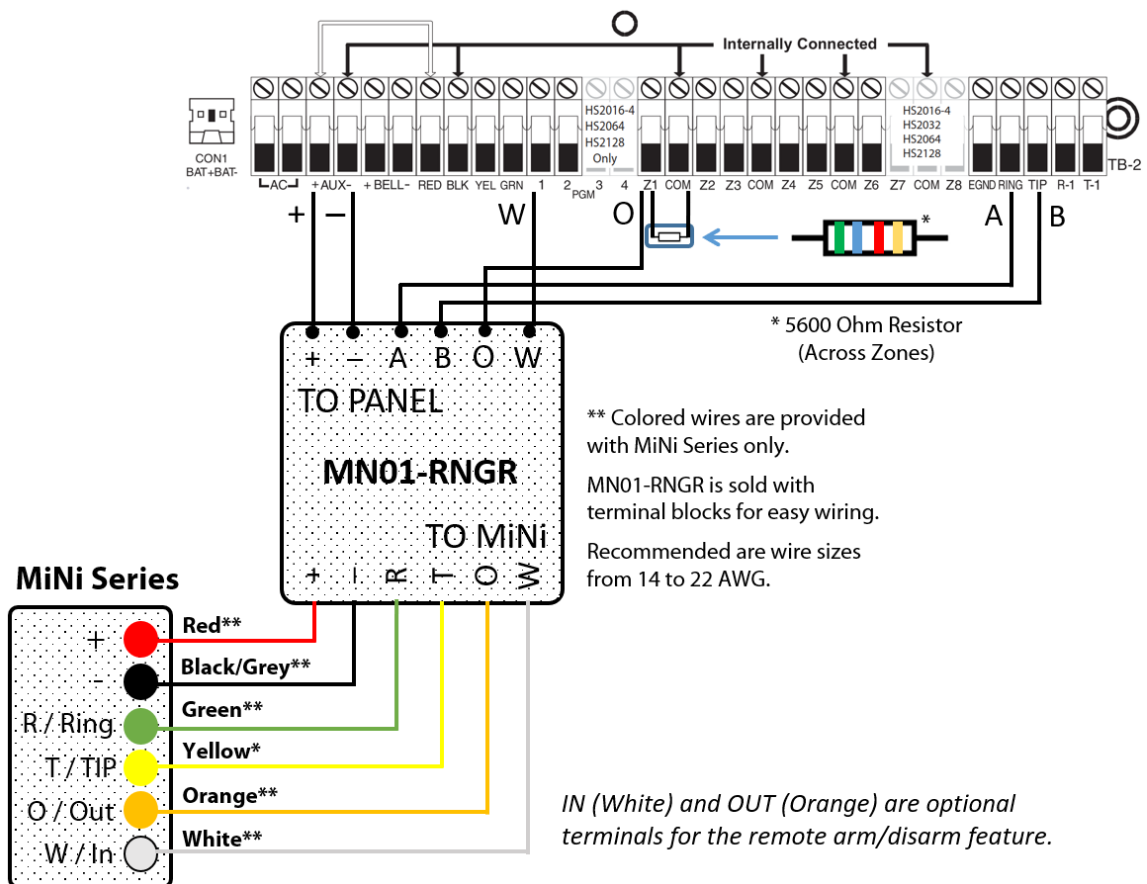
Internally Connected

CON1 BAT+BAT-

AC + AUX- + BELL- RED BLK YEL GRN 1 2 PGM 3 4

HS2016-4
HS2064
HS2128
Only

Z1 COM Z2 Z3 COM Z4 Z5 COM Z6 Z7 COM Z8

HS2016-4
HS2032
HS2064
HS2128

EGND RING TIP R-1 T-1 TB-2

+ – W O A B

*

* 5600 Ohm Resistor (Across Zones)

+ – A B O W

TO PANEL

MN01-RNGR

TO MiNi

+ - R T O W

** Colored wires are provided with MiNi Series only.

MN01-RNGR is sold with terminal blocks for easy wiring.

Recommended are wire sizes from 14 to 22 AWG.

MiNi Series

+ Red**
- Black/Grey**
R / Ring Green**
T / TIP Yellow*
O / Out Orange**
W / In White**

IN (White) and OUT (Orange) are optional terminals for the remote arm/disarm feature.